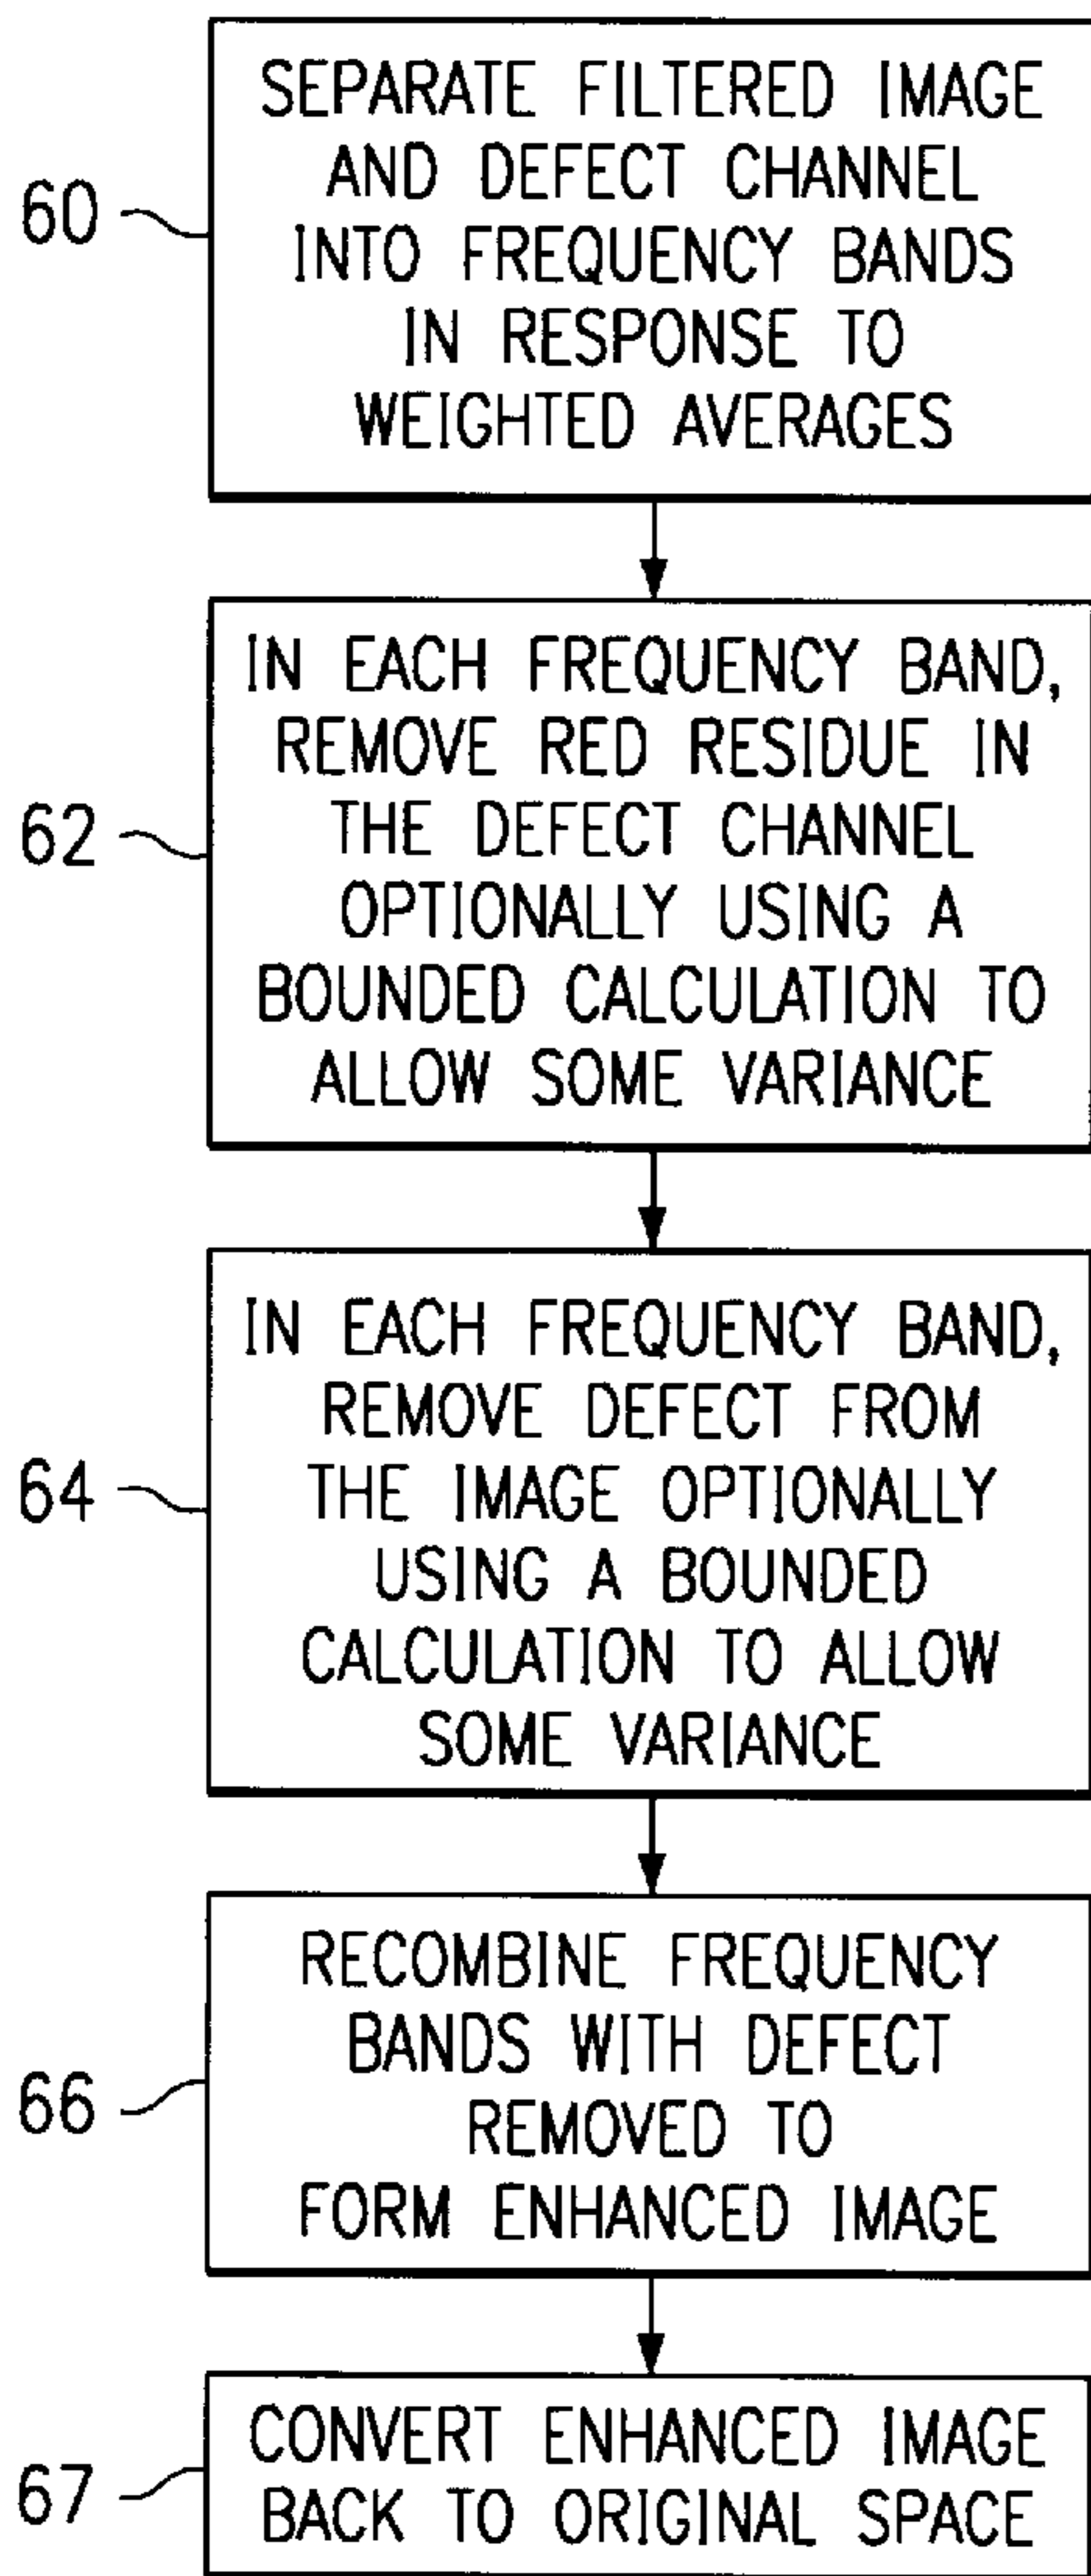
60

SEPARATE FILTERED IMAGE AND DEFECT CHANNEL INTO FREQUENCY BANDS IN RESPONSE TO WEIGHTED AVERAGES

62

IN EACH FREQUENCY BAND, REMOVE RED RESIDUE IN THE DEFECT CHANNEL OPTIONALLY USING A BOUNDED CALCULATION TO ALLOW SOME VARIANCE

64

IN EACH FREQUENCY BAND, REMOVE DEFECT FROM THE IMAGE OPTIONALLY USING A BOUNDED CALCULATION TO ALLOW SOME VARIANCE

66

RECOMBINE FREQUENCY BANDS WITH DEFECT REMOVED TO FORM ENHANCED IMAGE

67

CONVERT ENHANCED IMAGE BACK TO ORIGINAL SPACE